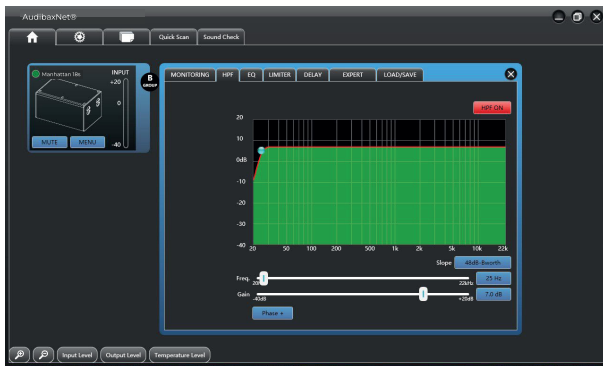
AudibaxNet®

Quick Scan
Sound Check

Manhattan 18s
INPUT
+20
0
-40
B
GROUP
MUTE
MENU

MONITORING
HPF
EQ
LIMITER
DELAY
EXPERT
LOAD/SAVE

HPF ON

20
10
0dB
-10
-20
-30
-40
20
50
100
200
500
1k
2k
5k
10k
22k

Slope
48dB-Bworth

Freq.
20
22kHz
25 Hz

Gain
-40dB
+25dB
7.0 dB

Phase +

Input Level
Output Level
Temperature Level